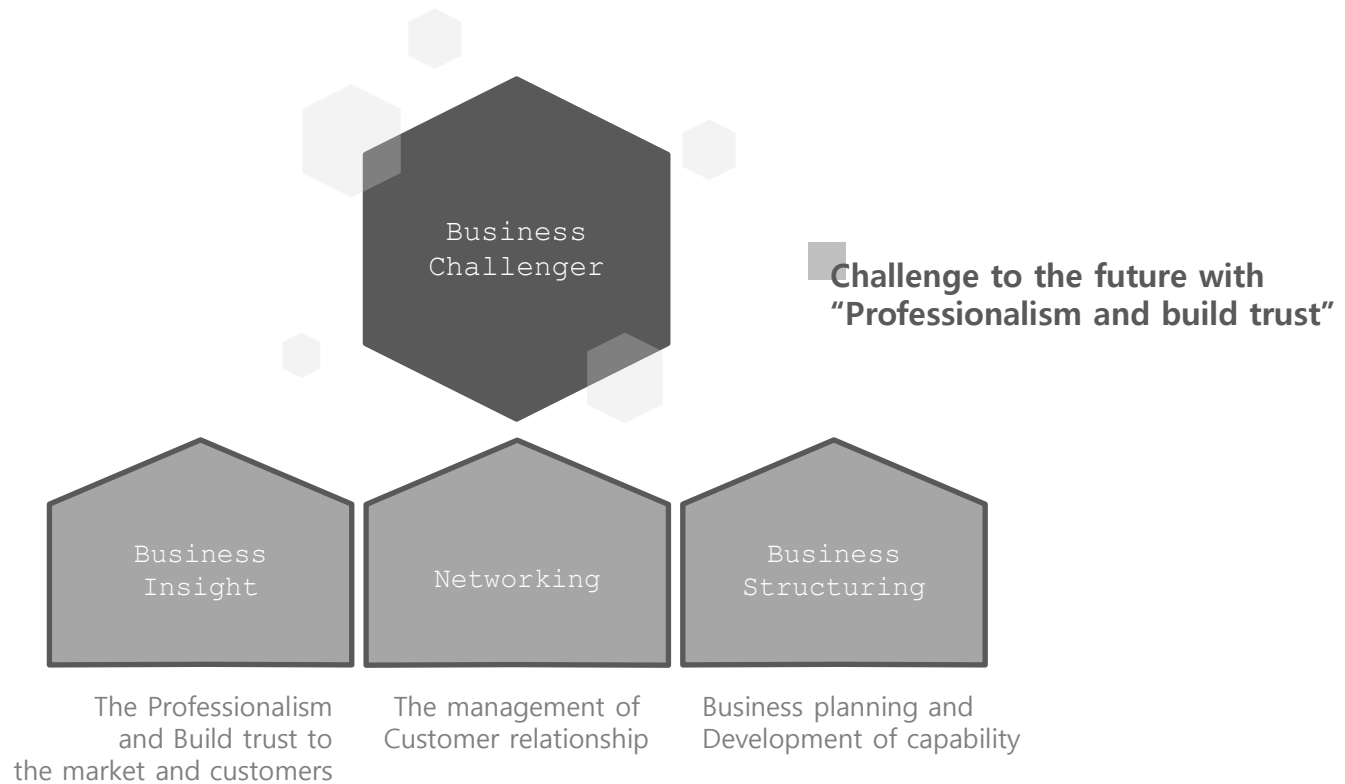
Business Challenger

Challenge to the future with "Professionalism and build trust"

Business Insight

Networking

Business Structuring

The Professionalism and Build trust to the market and customers

The management of Customer relationship

Business planning and Development of capability